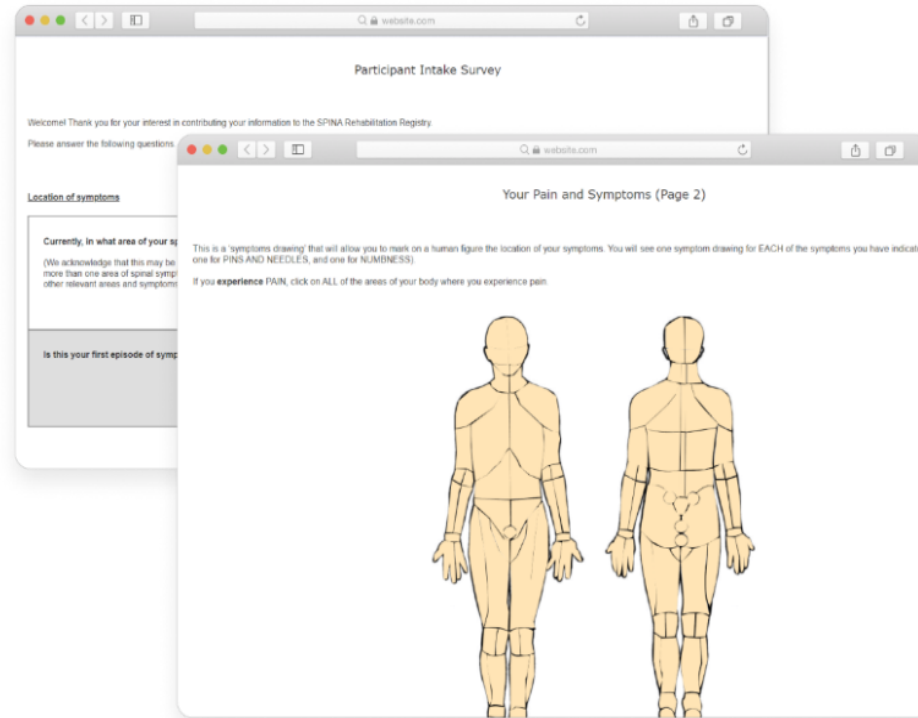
website.com

Participant Intake Survey

Welcome! Thank you for your interest in contributing your information to the SPINA Rehabilitation Registry.

Please answer the following questions

Location of symptoms

Currently, in what area of your sp

(We acknowledge that this may be more than one area of spinal symp other relevant areas and symptom

Is this your first episode of symp

website.com

Your Pain and Symptoms (Page 2)

This is a 'symptoms drawing' that will allow you to mark on a human figure the location of your symptoms. You will see one symptom drawing for EACH of the symptoms you have indicat one for PINS AND NEEDLES, and one for NUMBNESS).

If you experience PAIN, click on ALL of the areas of your body where you experience pain.